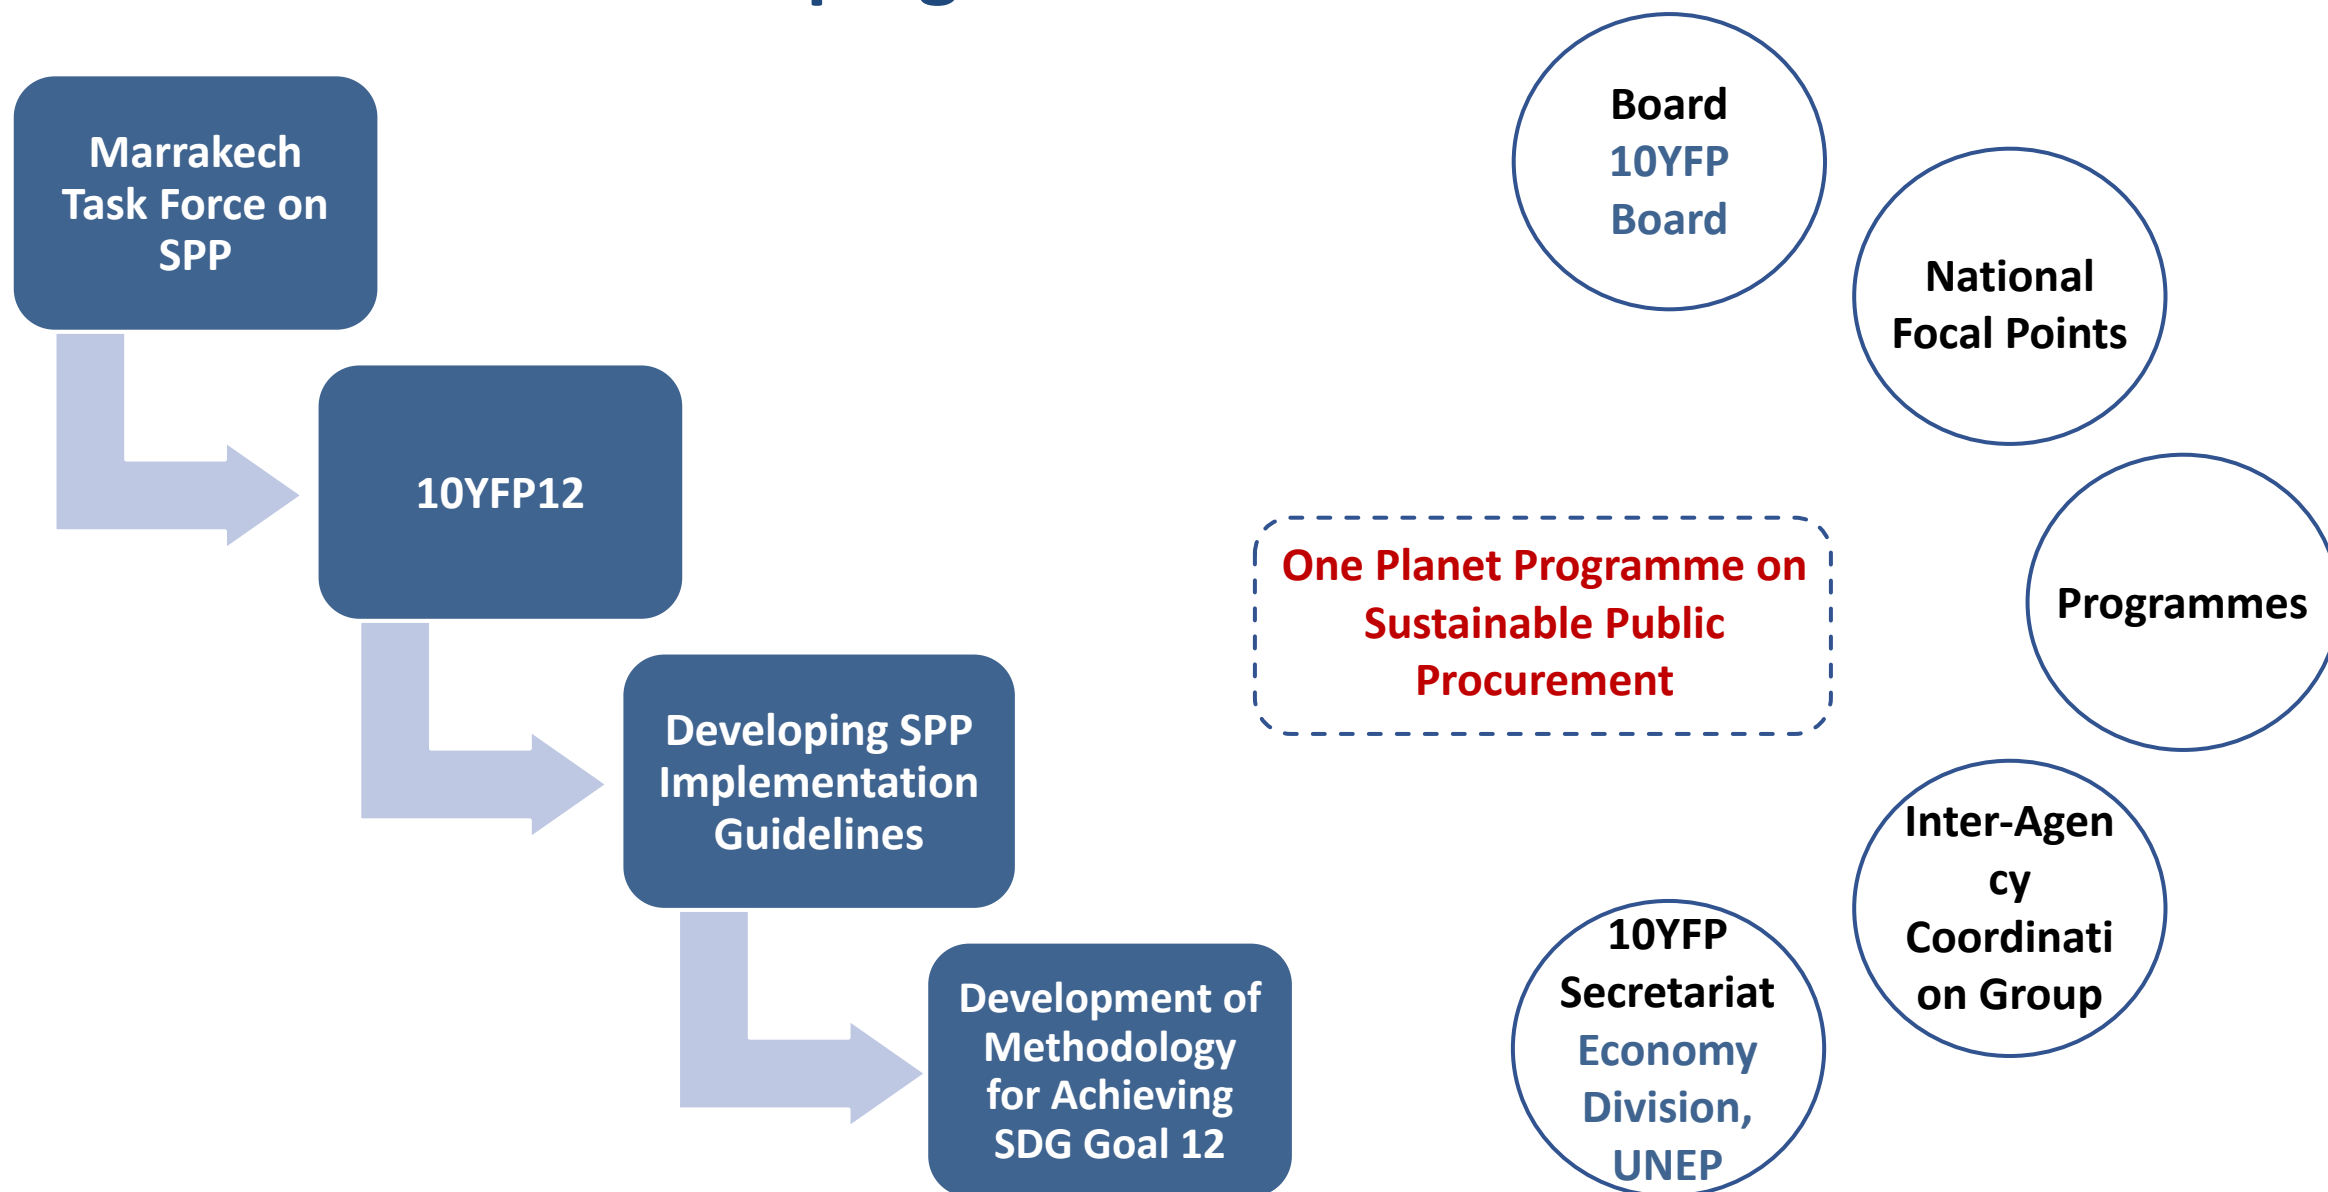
Marrakech Task Force on SPP

10YFP12

Developing SPP Implementation Guidelines

Development of Methodology for Achieving SDG Goal 12

Board 10YFP Board

National Focal Points

One Planet Programme on Sustainable Public Procurement

Programmes

Inter-Agency Coordination Group

10YFP Secretariat Economy Division, UNEP